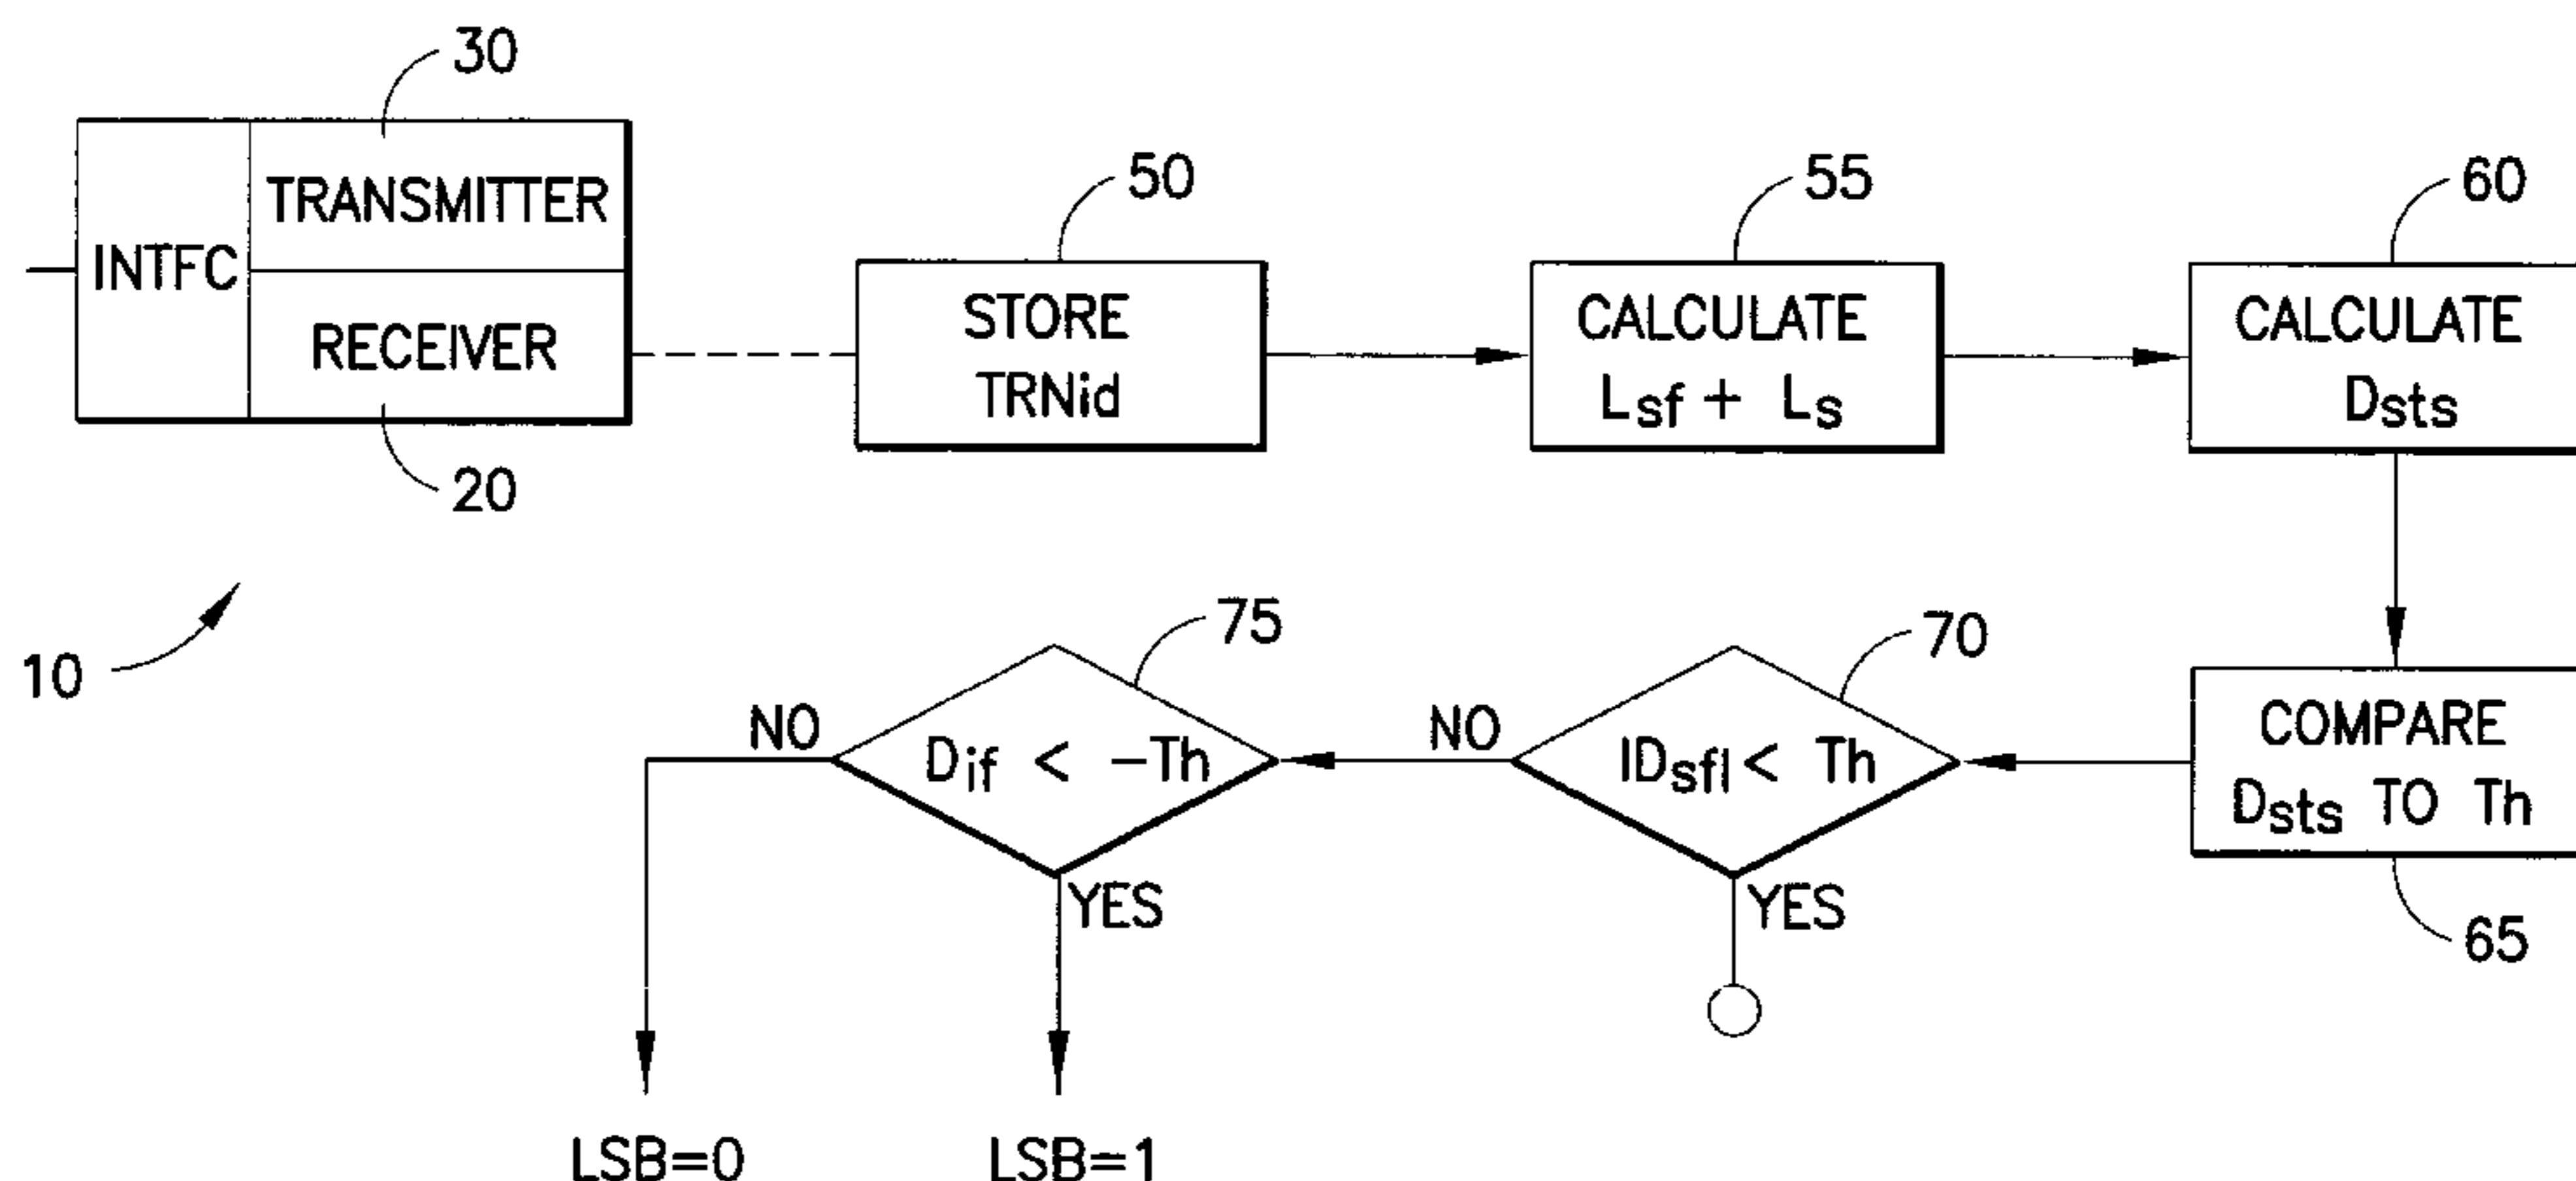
30

INTFC

TRANSMITTER

RECEIVER

20

10

50

STORE TRNid

55

CALCULATE $L_{sf} + L_s$

60

CALCULATE $D_{sts}$

COMPARE $D_{sts}$ TO Th

65

70

$|D_{sf}| <$ Th

NO

YES

75

$D_{if} < -Th$

NO

YES

LSB=0

LSB=1